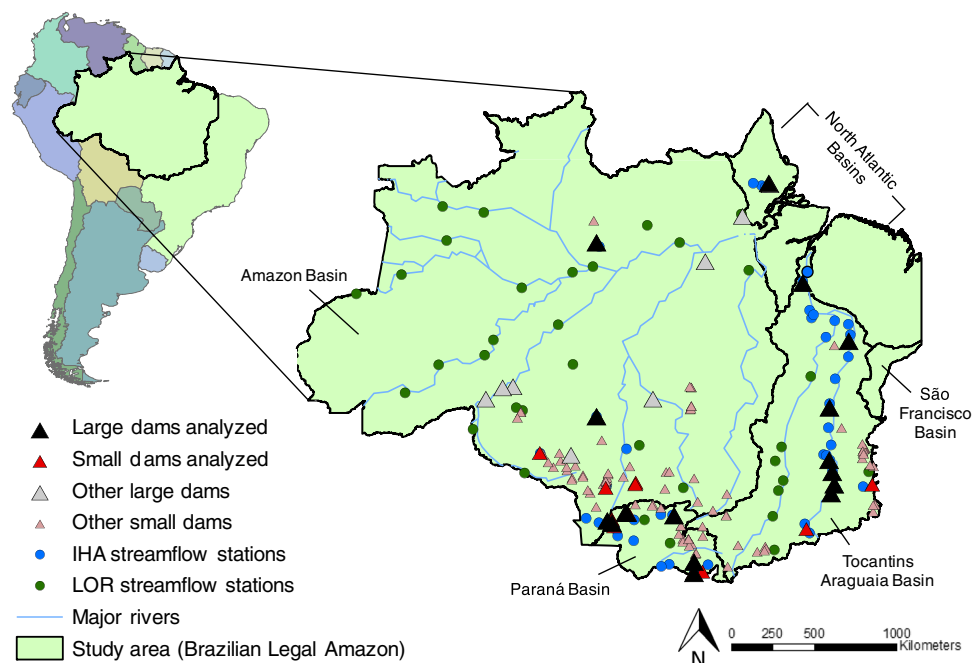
North Atlantic Basins

Amazon Basin

São Francisco Basin

Tocantins Araguaia Basin

Paraná Basin

Large dams analyzed
Small dams analyzed
Other large dams
Other small dams
IHA streamflow stations
LOR streamflow stations
Major rivers
Study area (Brazilian Legal Amazon)

N

0 250 500 1000 Kilometers